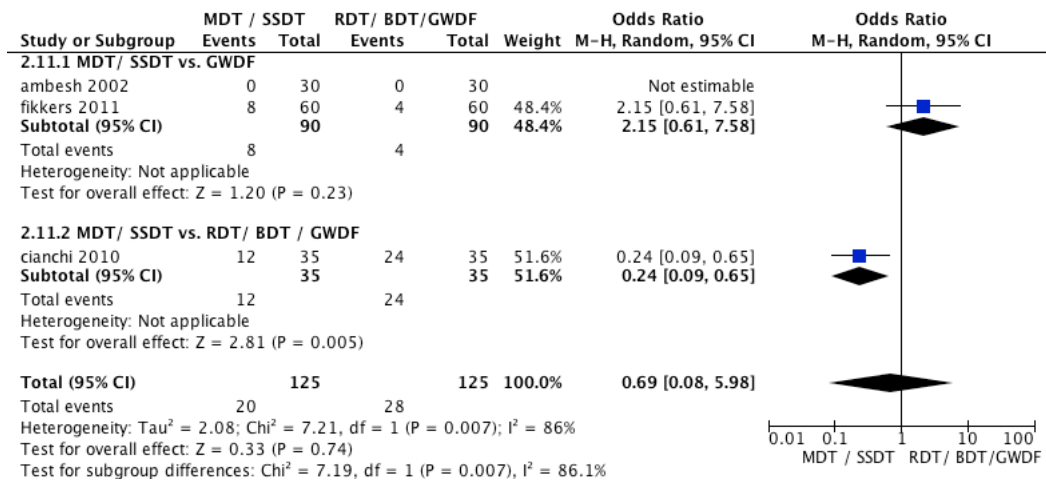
| Study or Subgroup | MDT / SSDT Events | MDT / SSDT Total | RDT/ BDT/GWDF Events | RDT/ BDT/GWDF Total | Weight | Odds Ratio M-H, Random, 95% CI |
|---|---|---|---|---|---|---|
| **2.11.1 MDT/ SSDT vs. GWDF** | | | | | | |
| ambesh 2002 | 0 | 30 | 0 | 30 | | Not estimable |
| fikkers 2011 | 8 | 60 | 4 | 60 | 48.4% | 2.15 [0.61, 7.58] |
| **Subtotal (95% CI)** | | **90** | | **90** | **48.4%** | **2.15 [0.61, 7.58]** |
| Total events | 8 | | 4 | | | |
| Heterogeneity: Not applicable | | | | | | |
| Test for overall effect: Z = 1.20 (P = 0.23) | | | | | | |
| **2.11.2 MDT/ SSDT vs. RDT/ BDT / GWDF** | | | | | | |
| cianchi 2010 | 12 | 35 | 24 | 35 | 51.6% | 0.24 [0.09, 0.65] |
| **Subtotal (95% CI)** | | **35** | | **35** | **51.6%** | **0.24 [0.09, 0.65]** |
| Total events | 12 | | 24 | | | |
| Heterogeneity: Not applicable | | | | | | |
| Test for overall effect: Z = 2.81 (P = 0.005) | | | | | | |
| **Total (95% CI)** | | **125** | | **125** | **100.0%** | **0.69 [0.08, 5.98]** |
| Total events | 20 | | 28 | | | |

Heterogeneity: Tau$^2$ = 2.08; Chi$^2$ = 7.21, df = 1 (P = 0.007); I$^2$ = 86%
Test for overall effect: Z = 0.33 (P = 0.74)
Test for subgroup differences: Chi$^2$ = 7.19, df = 1 (P = 0.007), I$^2$ = 86.1%

Odds Ratio
M-H, Random, 95% CI

0.01 0.1 1 10 100
MDT / SSDT RDT/ BDT/GWDF